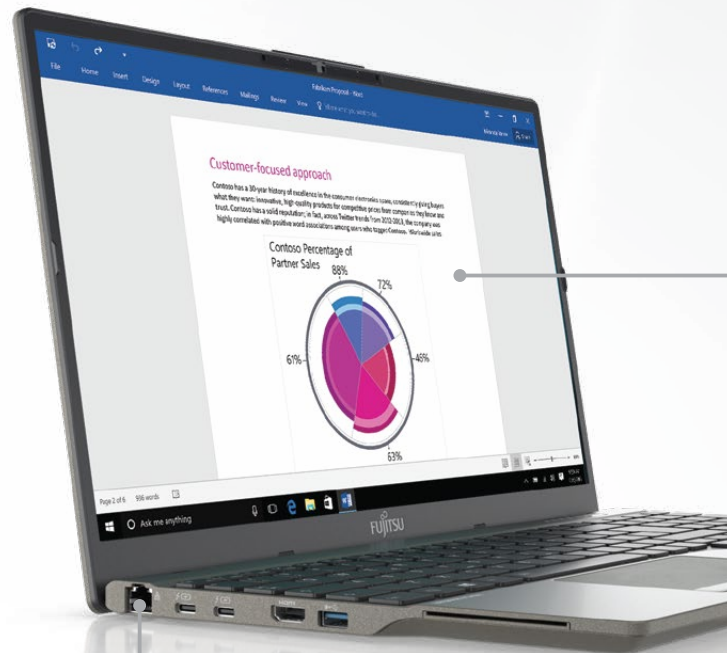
File Home Insert Design Layout References Mailings Review View

Customer-focused approach

Contoso has a 30-year history of excellence in the consumer electronics space, consistently giving buyers what they want: innovative, high-quality products for competitive prices from companies they know and trust. Contoso has a solid reputation; in fact, across Twitter trends from 2013-2018, the company was highly correlated with positive word associations among users who tagged Contoso. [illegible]

Contoso Percentage of Partner Sales

88%

72%

46%

61%

63%

Page 2 of 6 936 words

Ask me anything

FUJITSU